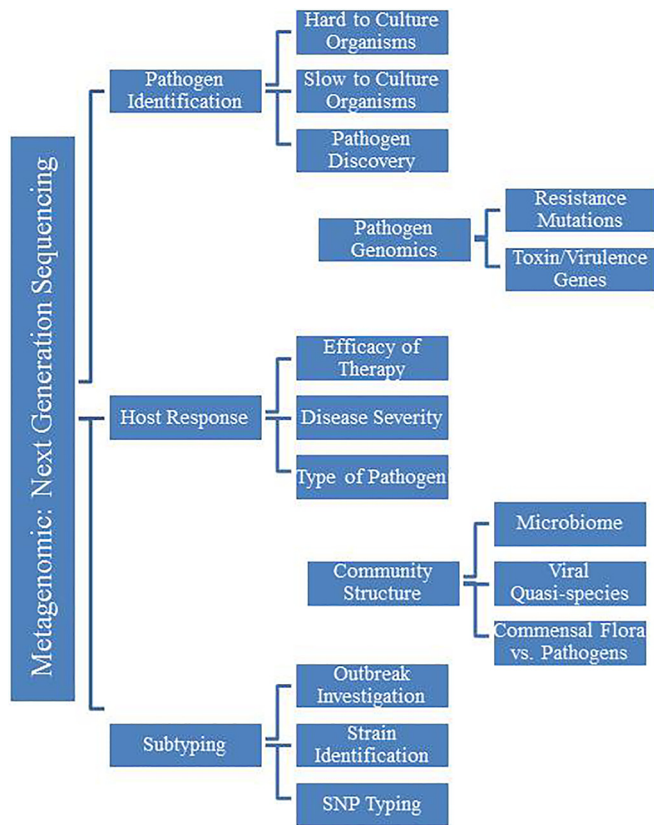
Metagenomic: Next Generation Sequencing

Pathogen Identification

Hard to Culture Organisms

Slow to Culture Organisms

Pathogen Discovery

Pathogen Genomics

Resistance Mutations

Toxin/Virulence Genes

Host Response

Efficacy of Therapy

Disease Severity

Type of Pathogen

Community Structure

Microbiome

Viral Quasi-species

Commensal Flora vs. Pathogens

Subtyping

Outbreak Investigation

Strain Identification

SNP Typing